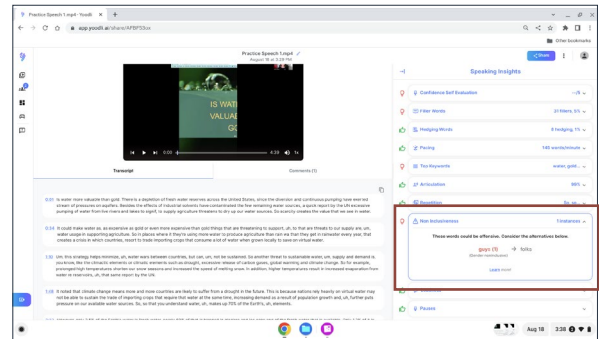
Practice Speech 1.mp4 - Yoodli

app.yoodli.ai/share/AFRP53ox

Other bookmarks

Practice Speech 1.mp4
August 18 at 3:28 PM

IS WAT
VALUA

0:05 4:39 1x

Transcript

Comments (1)

0:01 is water more valuable than gold. There is a depletion of fresh water reserves across the United States, since the diversion and continuous pumping have sed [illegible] stream of pressures on aquifers. Besides the effects of industrial solvents have contaminated the few remaining water sources, a quick report by the UN excessive pumping of water from live rivers and lakes to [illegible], to supply agriculture threatens to dry up our water sources. So scarcity creates the value that we see in water.

0:34 It could make water as, as expensive as gold or even more expensive than gold things that are threatening to support, uh, to that are threats to our supply are, um, water usage in supporting agriculture. So in places where it they're using more water to produce agriculture than can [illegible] they get in rainwater every year, that creates a crisis in which countries, resort to trade importing crops that consume a lot of water when grown locally to save on virtual water.

1:10 Um, this strategy helps minimize, uh, water wars between countries, but can, um, not be sustained. So another threat to sustainable water, um, supply and demand is, you know, like the climactic elements on climatic elements such as drought, excessive release of carbon gases, global warming and climate change. So, for example, prolonged high temperatures shorten our snow seasons and increased the speed of melting snow. In addition, higher temperatures result in increased evaporation from water in reservoirs, uh, that some report by the UN.

1:48 It noted that climate change means more and more countries are likely to suffer from a drought in the future. This is because nations rely heavily on virtual water may not be able to sustain the trade of importing crops that require that water at the same time, increasing demand as a result of population growth and, uh, further puts pressure on our available water sources. So, so that you understand water, uh, makes up 70% of the Earth's, uh, elements.

Speaking Insights

Share

Confidence Self Evaluation

Filler Words 31 fillers, 5%

Hedging Words 6 hedging, 1%

Pacing 145 words/minute

Top Keywords water, gold...

Articulation 88%

Repetition

Non Inclusiveness 1 instances

These words could be offensive. Consider the alternatives below.

guys (1) → folks
(Gender noninclusive)

Learn more

Pauses

Aug 18 3:38